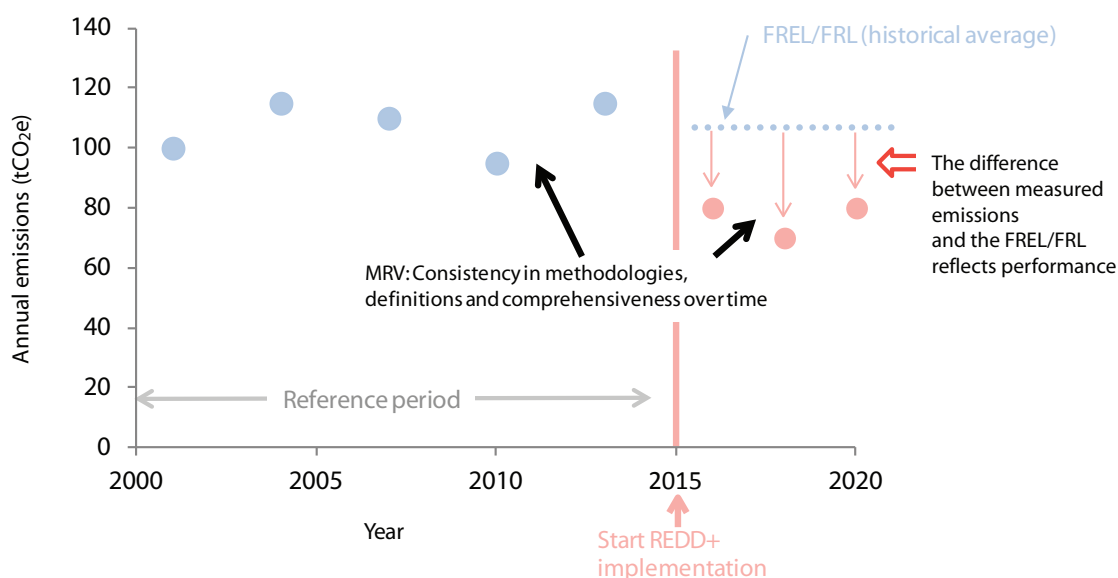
140
120
100
80
60
40
20
0

Annual emissions ($tCO_2e$)

FREL/FRL (historical average)

The difference between measured emissions and the FREL/FRL reflects performance

MRV: Consistency in methodologies, definitions and comprehensiveness over time

Reference period

2000
2005
2010
2015
2020

Year

Start REDD+ implementation